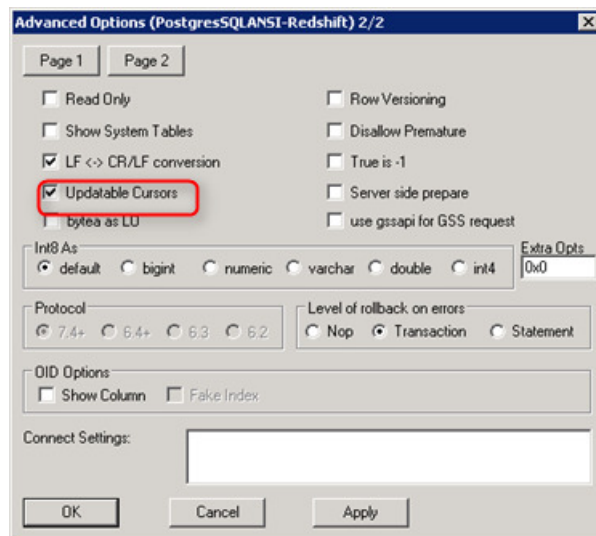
Advanced Options (PostgresSQLANSI-Redshift) 2/2

Page 1 Page 2

Read Only
Show System Tables
LF <-> CR/LF conversion
Updatable Cursors
bytea as LO

Row Versioning
Disallow Premature
True is -1
Server side prepare
use gssapi for GSS request

Int8 As
default bigint numeric varchar double int4

Extra Opts
0x0

Protocol
7.4+ 6.4+ 6.3 6.2

Level of rollback on errors
Nop Transaction Statement

OID Options
Show Column Fake Index

Connect Settings:

OK Cancel Apply